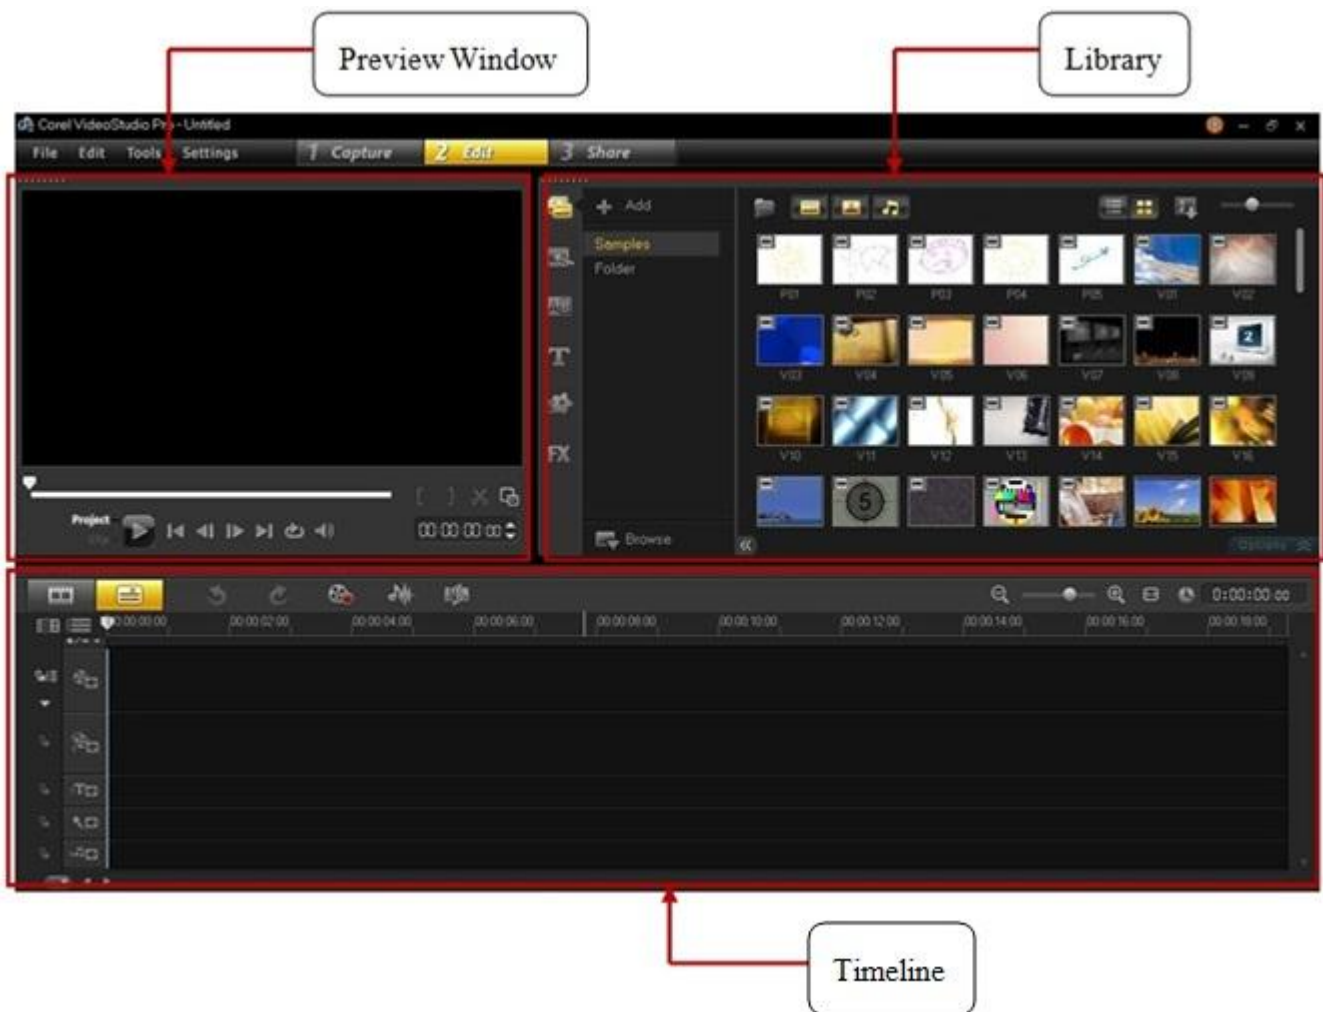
Preview Window

Library

Corel VideoStudio Pro - Untitled

File Edit Tools Settings

1 Capture

2 Edit

3 Share

Add

Samples

Folder

Browse

P01 P02 P03 P04 P05 V01 V02

V03 V04 V05 V06 V07 V08 V09

V10 V11 V12 V13 V14 V15 V16

Options

Project

00:00:00:00

0:00:00:00

00:00:00:00 00:00:02:00 00:00:04:00 00:00:06:00 00:00:08:00 00:00:10:00 00:00:12:00 00:00:14:00 00:00:16:00 00:00:18:00

Timeline